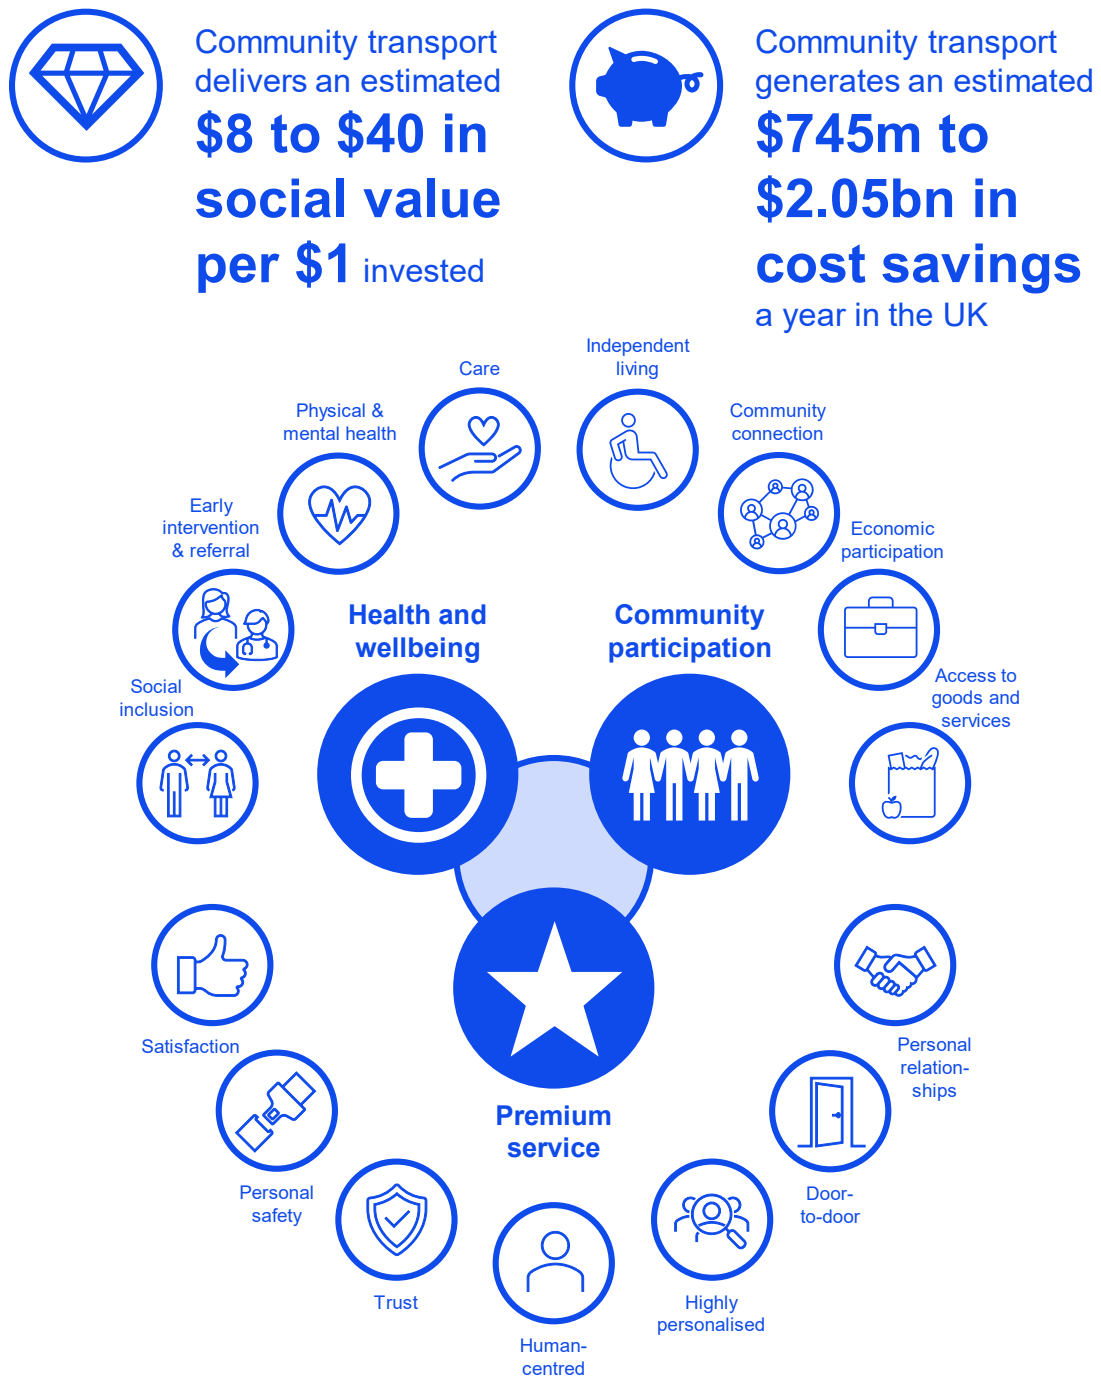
Community transport delivers an estimated **$8 to $40 in social value per $1** invested

Community transport generates an estimated **$745m to $2.05bn in cost savings** a year in the UK

Care

Independent living

Physical & mental health

Community connection

Early intervention & referral

Economic participation

Health and wellbeing

Community participation

Social inclusion

Access to goods and services

Satisfaction

Personal relationships

Premium service

Personal safety

Door-to-door

Trust

Highly personalised

Human-centred